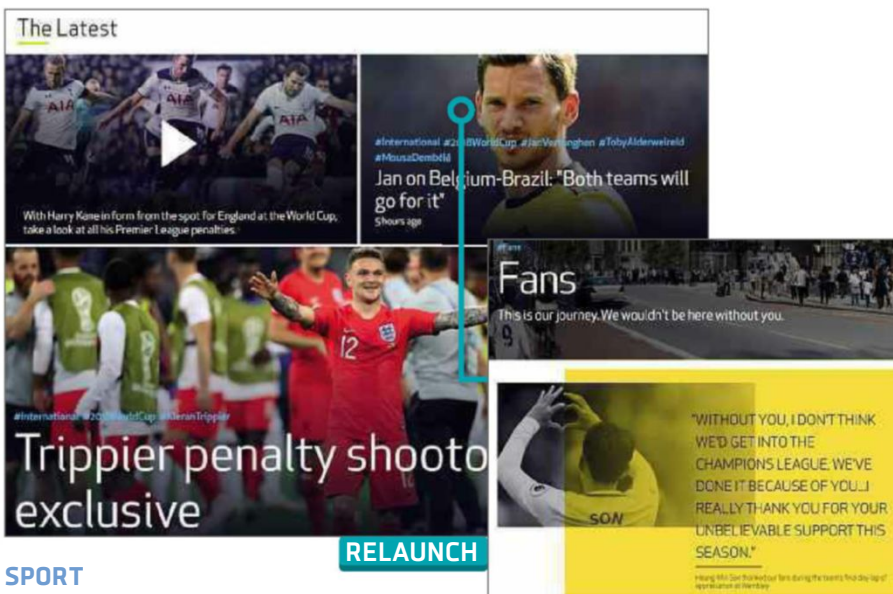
The Latest

With Harry Kane in form from the spot for England at the World Cup, take a look at all his Premier League penalties.

#International #2018WorldCup #JanVertonghen #TobyAlderweireld #MousaDembélé
Jan on Belgium-Brazil: "Both teams will go for it"
5hours ago

#International #2018WorldCup #KieranTrippier
Trippier penalty shooto
exclusive

#Fans
Fans
This is our journey. We wouldn't be here without you.

SON

"WITHOUT YOU, I DON'T THINK WE'D GET INTO THE CHAMPIONS LEAGUE. WE'VE DONE IT BECAUSE OF YOU...I REALLY THANK YOU FOR YOUR UNBELIEVABLE SUPPORT THIS SEASON."

Heung-Min Son thanked our fans during the team's final day lap of appreciation at Wembley

RELAUNCH

SPORT